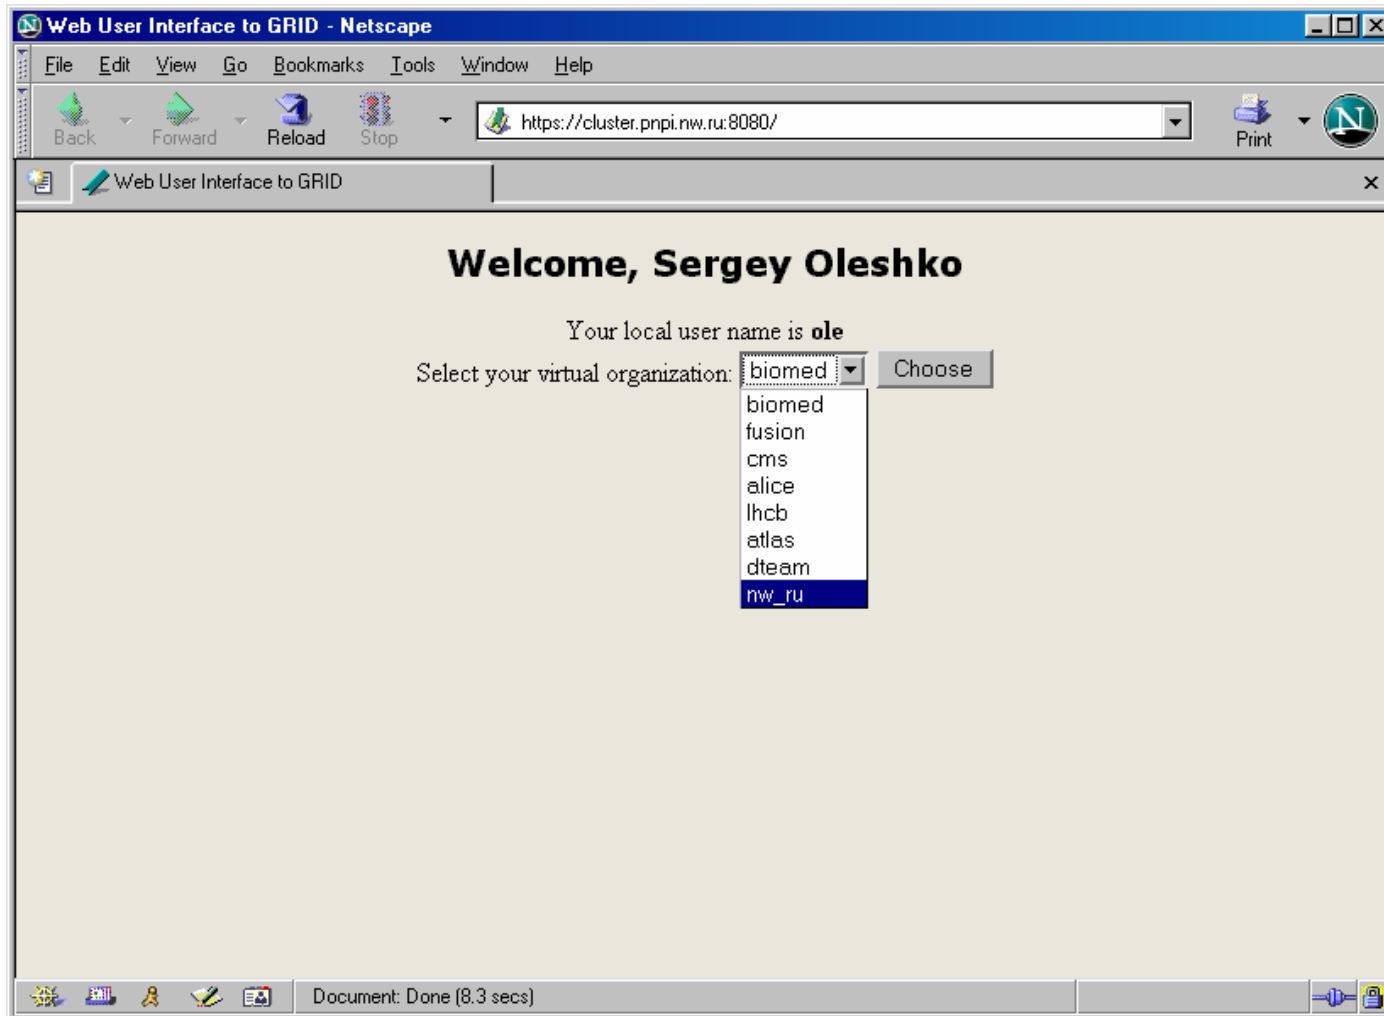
Web User Interface to GRID - Netscape

File Edit View Go Bookmarks Tools Window Help

Back Forward Reload Stop https://cluster.pnpi.nw.ru:8080/ Print

Web User Interface to GRID

Welcome, Sergey Oleshko

Your local user name is **ole**

Select your virtual organization: biomed Choose

biomed
fusion
cms
alice
lhcb
atlas
dteam
nw_ru

Document: Done (8.3 secs)